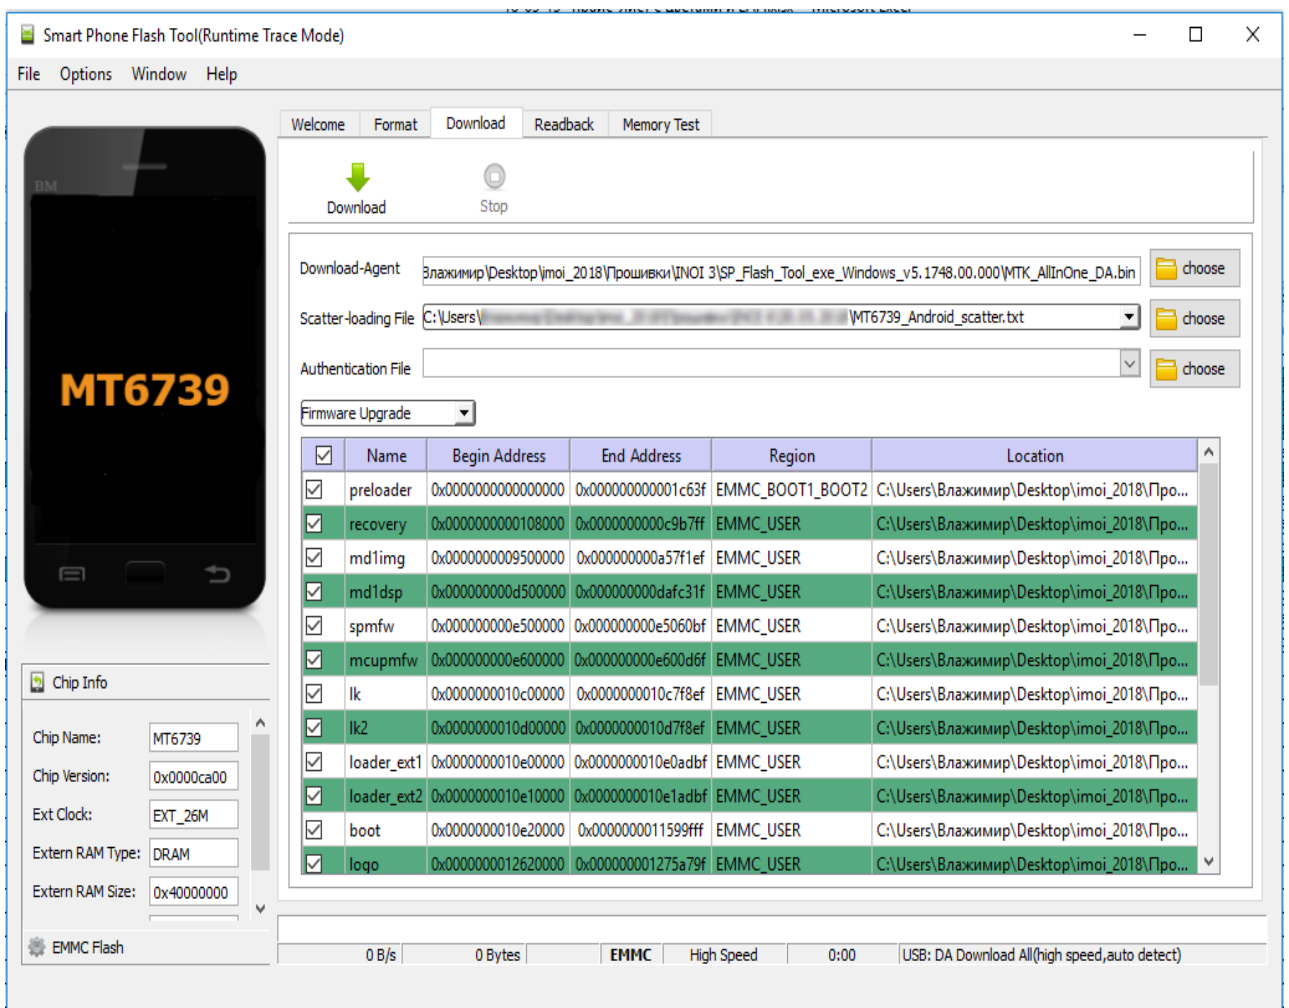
Smart Phone Flash Tool(Runtime Trace Mode)

File Options Window Help

BM

MT6739

Chip Info

Chip Name: MT6739
Chip Version: 0x0000ca00
Ext Clock: EXT_26M
Extern RAM Type: DRAM
Extern RAM Size: 0x40000000

EMMC Flash

Welcome Format Download Readback Memory Test

Download Stop

Download-Agent Владимир\Desktop\imoi_2018\Прошивки\INOI 3\SP_Flash_Tool_exe_Windows_v5.1748.00.000\MTK_AllInOne_DA.bin choose
Scatter-loading File C:\Users\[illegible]\MT6739_Android_scatter.txt choose
Authentication File choose

Firmware Upgrade

| ☑ | Name | Begin Address | End Address | Region | Location |
|---|---|---|---|---|---|
| ☑ | preloader | 0x0000000000000000 | 0x000000000001c63f | EMMC_BOOT1_BOOT2 | C:\Users\Влажимир\Desktop\imoi_2018\Про... |
| ☑ | recovery | 0x0000000000108000 | 0x0000000000c9b7ff | EMMC_USER | C:\Users\Влажимир\Desktop\imoi_2018\Про... |
| ☑ | md1img | 0x0000000009500000 | 0x000000000a57f1ef | EMMC_USER | C:\Users\Влажимир\Desktop\imoi_2018\Про... |
| ☑ | md1dsp | 0x000000000d500000 | 0x000000000dafc31f | EMMC_USER | C:\Users\Влажимир\Desktop\imoi_2018\Про... |
| ☑ | spmfw | 0x000000000e500000 | 0x000000000e5060bf | EMMC_USER | C:\Users\Влажимир\Desktop\imoi_2018\Про... |
| ☑ | mcupmfw | 0x000000000e600000 | 0x000000000e600d6f | EMMC_USER | C:\Users\Влажимир\Desktop\imoi_2018\Про... |
| ☑ | lk | 0x0000000010c00000 | 0x0000000010c7f8ef | EMMC_USER | C:\Users\Влажимир\Desktop\imoi_2018\Про... |
| ☑ | lk2 | 0x0000000010d00000 | 0x0000000010d7f8ef | EMMC_USER | C:\Users\Влажимир\Desktop\imoi_2018\Про... |
| ☑ | loader_ext1 | 0x0000000010e00000 | 0x0000000010e0adbf | EMMC_USER | C:\Users\Влажимир\Desktop\imoi_2018\Про... |
| ☑ | loader_ext2 | 0x0000000010e10000 | 0x0000000010e1adbf | EMMC_USER | C:\Users\Влажимир\Desktop\imoi_2018\Про... |
| ☑ | boot | 0x0000000010e20000 | 0x000000011599fff | EMMC_USER | C:\Users\Влажимир\Desktop\imoi_2018\Про... |
| ☑ | logo | 0x0000000012620000 | 0x000000001275a79f | EMMC_USER | C:\Users\Влажимир\Desktop\imoi_2018\Про... |

0 B/s 0 Bytes EMMC High Speed 0:00 USB: DA Download All(high speed,auto detect)